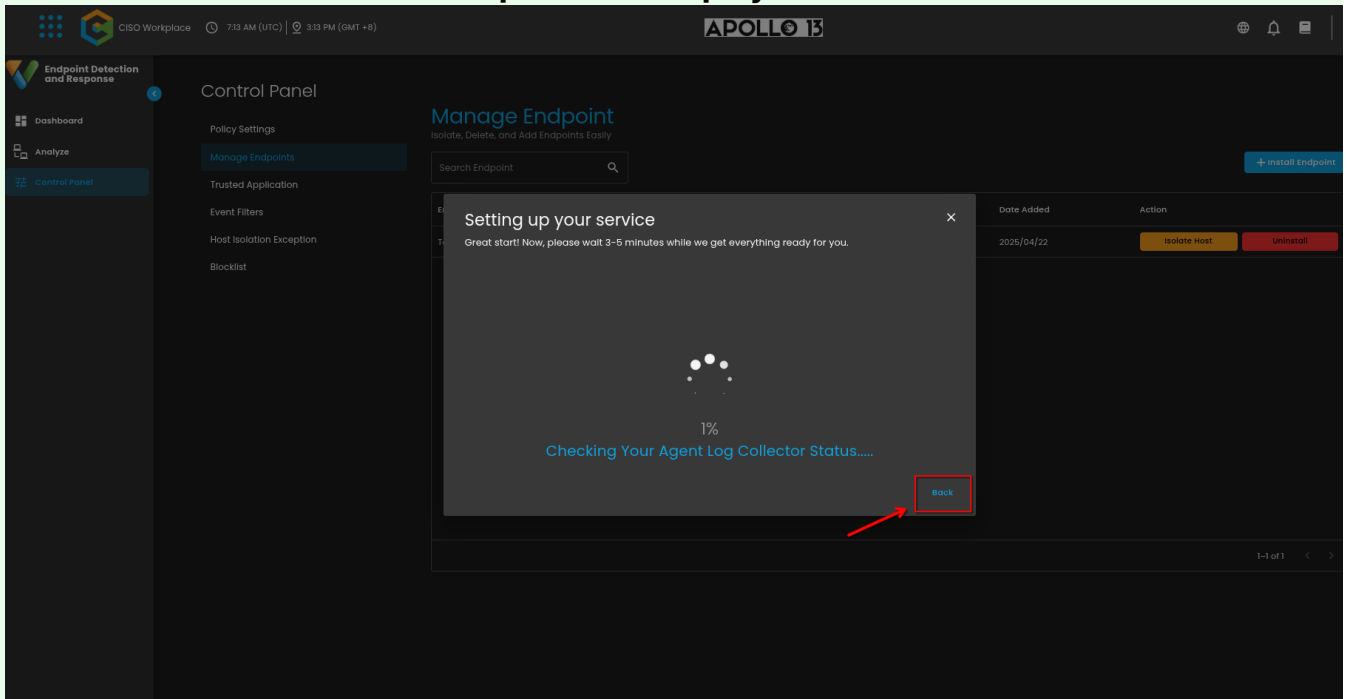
CISO Workplace 7:13 AM (UTC) | 3:13 PM (GMT +8)

APOLLO 13

Endpoint Detection and Response

Dashboard

Analyze

Control Panel

Control Panel

Policy Settings

Manage Endpoints

Trusted Application

Event Filters

Host Isolation Exception

Blocklist

Manage Endpoint

Isolate, Delete, and Add Endpoints Easily

Search Endpoint

+ Install Endpoint

| E | Date Added | Action |
|---|---|---|
| T | 2025/04/22 | Isolate Host Uninstall |

1–1 of 1

Setting up your service

Great start! Now, please wait 3-5 minutes while we get everything ready for you.

1%

Checking Your Agent Log Collector Status.....

Back